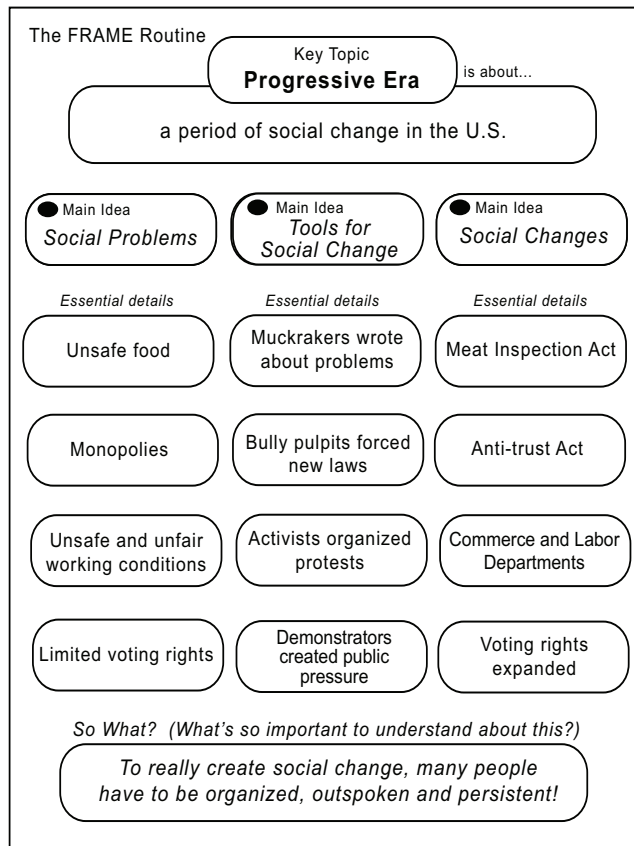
The FRAME Routine

Key Topic
**Progressive Era**

is about...

a period of social change in the U.S.

Main Idea
*Social Problems*

Main Idea
*Tools for Social Change*

Main Idea
*Social Changes*

*Essential details*

Unsafe food

Monopolies

Unsafe and unfair working conditions

Limited voting rights

*Essential details*

Muckrakers wrote about problems

Bully pulpits forced new laws

Activists organized protests

Demonstrators created public pressure

*Essential details*

Meat Inspection Act

Anti-trust Act

Commerce and Labor Departments

Voting rights expanded

*So What? (What's so important to understand about this?)*

*To really create social change, many people have to be organized, outspoken and persistent!*